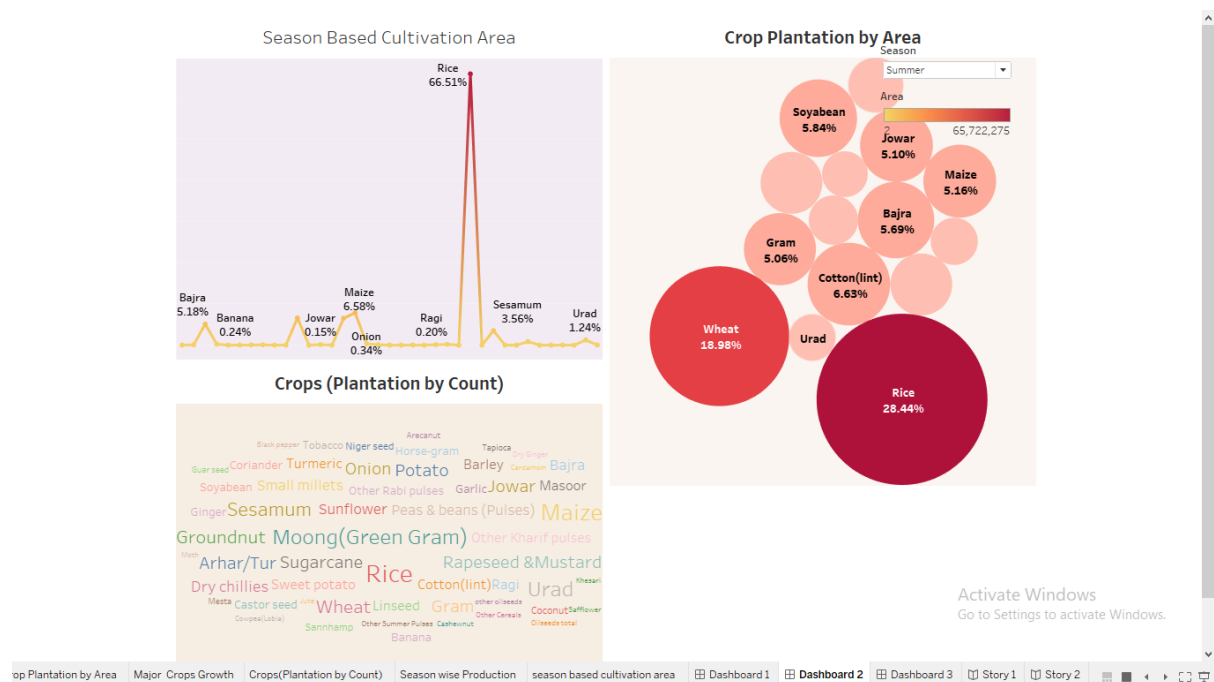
Season Based Cultivation Area

Rice
66.51%

Bajra
5.18%
Banana
0.24%
Jowar
0.15%
Maize
6.58%
Onion
0.34%
Ragi
0.20%
Sesamum
3.56%
Urad
1.24%

Crop Plantation by Area

Season
Summer

Area
2
65,722,275

Soyabean
5.84%
Jowar
5.10%
Maize
5.16%
Bajra
5.69%
Gram
5.06%
Cotton(lint)
6.63%
Wheat
18.98%
Urad
Rice
28.44%

Crops (Plantation by Count)

Black pepper Tobacco Niger seed Arecanut Tapioca Dry Ginger Horse-gram Guar seed Coriander Turmeric Onion Potato Barley Cardamom Bajra Soyabean Small millets Other Rabi pulses Garlic Jowar Masoor Ginger Sesamum Sunflower Peas & beans (Pulses) Maize Groundnut Moong(Green Gram) Other Kharif pulses Moth Arhar/Tur Sugarcane Rapeseed &Mustard Dry chillies Sweet potato Rice Cotton(lint) Ragi Urad Khesari Mesta Castor seed Jute Wheat Linseed Gram other oilseeds Coconut Safflower Cowpea(Lobia) Other Cereals Oilseeds total Sannhamp Other Summer Pulses Cashewnut Banana

Activate Windows
Go to Settings to activate Windows.

op Plantation by Area | Major Crops Growth | Crops(Plantation by Count) | Season wise Production | season based cultivation area | Dashboard 1 | Dashboard 2 | Dashboard 3 | Story 1 | Story 2